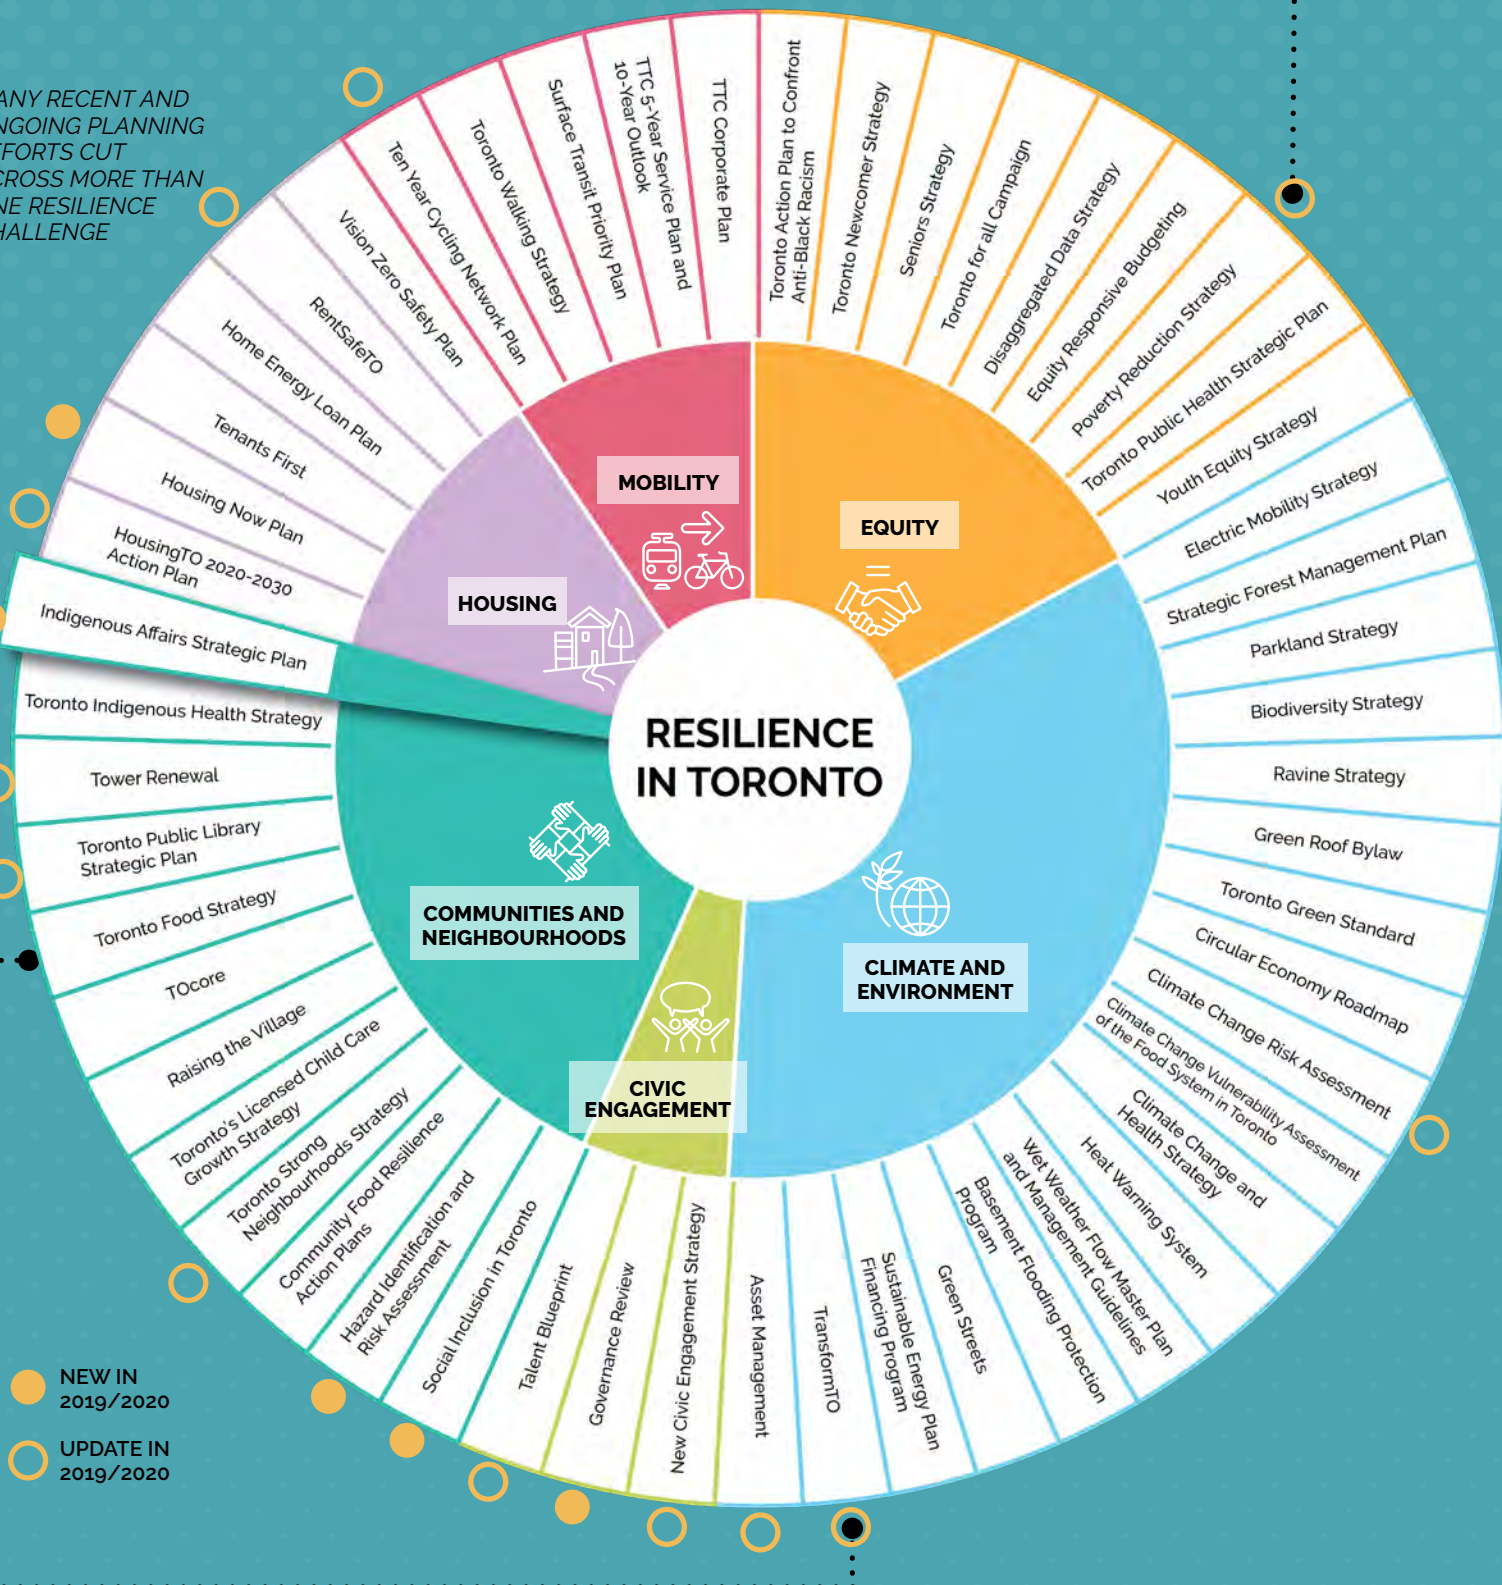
ANY RECENT AND
NGOING PLANNING
FFORTS CUT
CROSS MORE THAN
NE RESILIENCE
HALLENGE

RESILIENCE IN TORONTO

MOBILITY

EQUITY

HOUSING

COMMUNITIES AND NEIGHBOURHOODS

CIVIC ENGAGEMENT

CLIMATE AND ENVIRONMENT

TTC Corporate Plan
TTC 5-Year Service Plan and 10-Year Outlook
Surface Transit Priority Plan
Toronto Walking Strategy
Ten Year Cycling Network Plan
Vision Zero Safety Plan
RentSafeTO
Home Energy Loan Plan
Tenants First
Housing Now Plan
HousingTO 2020-2030 Action Plan
Indigenous Affairs Strategic Plan
Toronto Indigenous Health Strategy
Tower Renewal
Toronto Public Library Strategic Plan
Toronto Food Strategy
TOcore
Raising the Village
Toronto's Licensed Child Care Growth Strategy
Toronto Strong Neighbourhoods Strategy
Community Food Resilience Action Plans
Hazard Identification and Risk Assessment
Social Inclusion in Toronto
Talent Blueprint
Governance Review
New Civic Engagement Strategy
Asset Management
TransformTO
Sustainable Energy Plan Financing Program
Green Streets
Basement Flooding Protection Program
Wet Weather Flow Master Plan and Management Guidelines
Heat Warning System
Climate Change and Health Strategy
Climate Change Vulnerability Assessment of the Food System in Toronto
Climate Change Risk Assessment
Circular Economy Roadmap
Toronto Green Standard
Green Roof Bylaw
Ravine Strategy
Biodiversity Strategy
Parkland Strategy
Strategic Forest Management Plan
Electric Mobility Strategy
Youth Equity Strategy
Toronto Public Health Strategic Plan
Poverty Reduction Strategy
Equity Responsive Budgeting
Disaggregated Data Strategy
Toronto for all Campaign
Seniors Strategy
Toronto Newcomer Strategy
Toronto Action Plan to Confront Anti-Black Racism

NEW IN 2019/2020
UPDATE IN 2019/2020